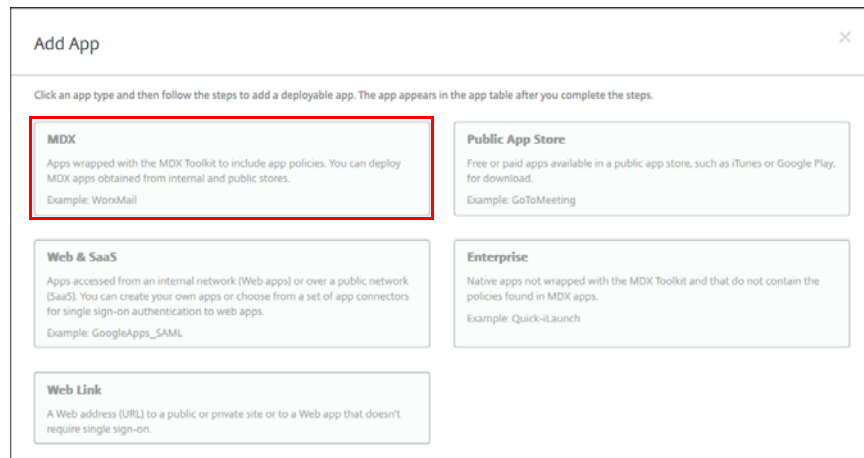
Add App

×

Click an app type and then follow the steps to add a deployable app. The app appears in the app table after you complete the steps.

MDX
Apps wrapped with the MDX Toolkit to include app policies. You can deploy MDX apps obtained from internal and public stores.
Example: WorxMail

Public App Store
Free or paid apps available in a public app store, such as iTunes or Google Play, for download.
Example: GoToMeeting

Web & SaaS
Apps accessed from an internal network (Web apps) or over a public network (SaaS). You can create your own apps or choose from a set of app connectors for single sign-on authentication to web apps.
Example: GoogleApps_SAML

Enterprise
Native apps not wrapped with the MDX Toolkit and that do not contain the policies found in MDX apps.
Example: Quick-iLaunch

Web Link
A Web address (URL) to a public or private site or to a Web app that doesn't require single sign-on.